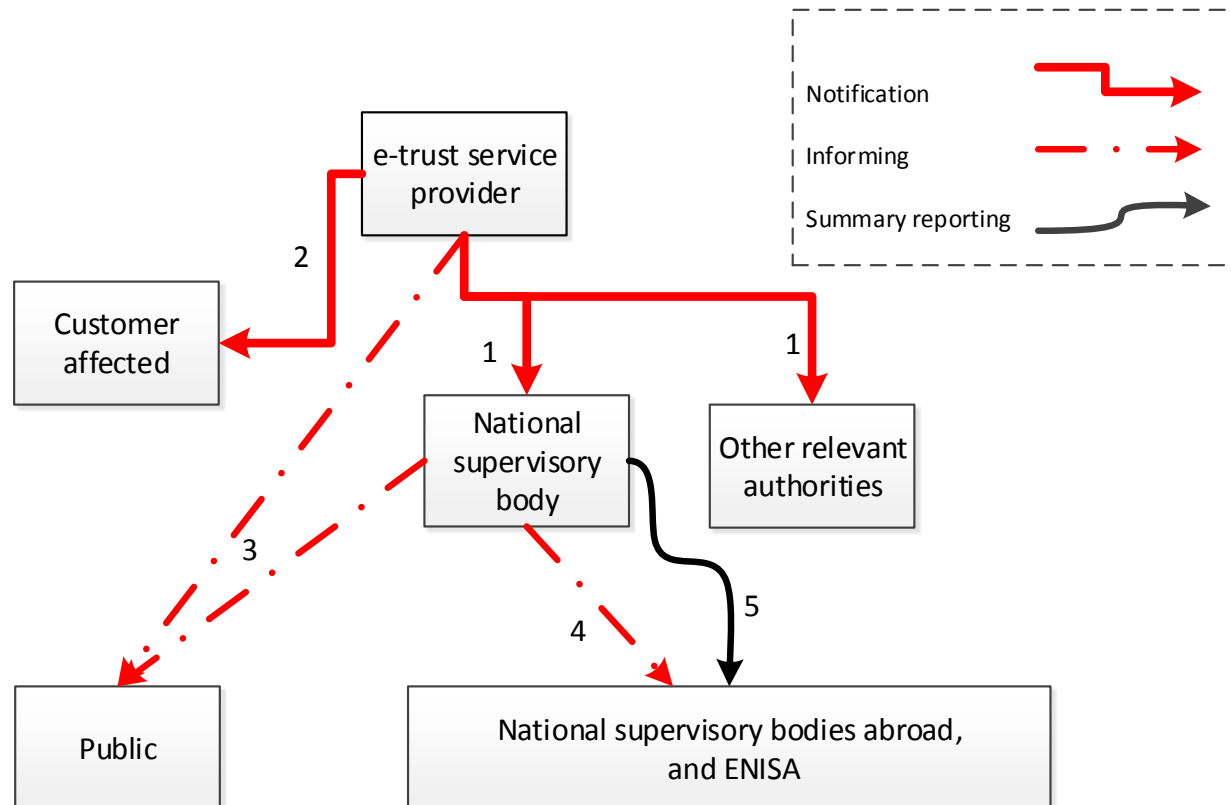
Notification

Informing

Summary reporting

e-trust service provider

2

Customer affected

1

1

National supervisory body

Other relevant authorities

3

5

4

Public

National supervisory bodies abroad, and ENISA